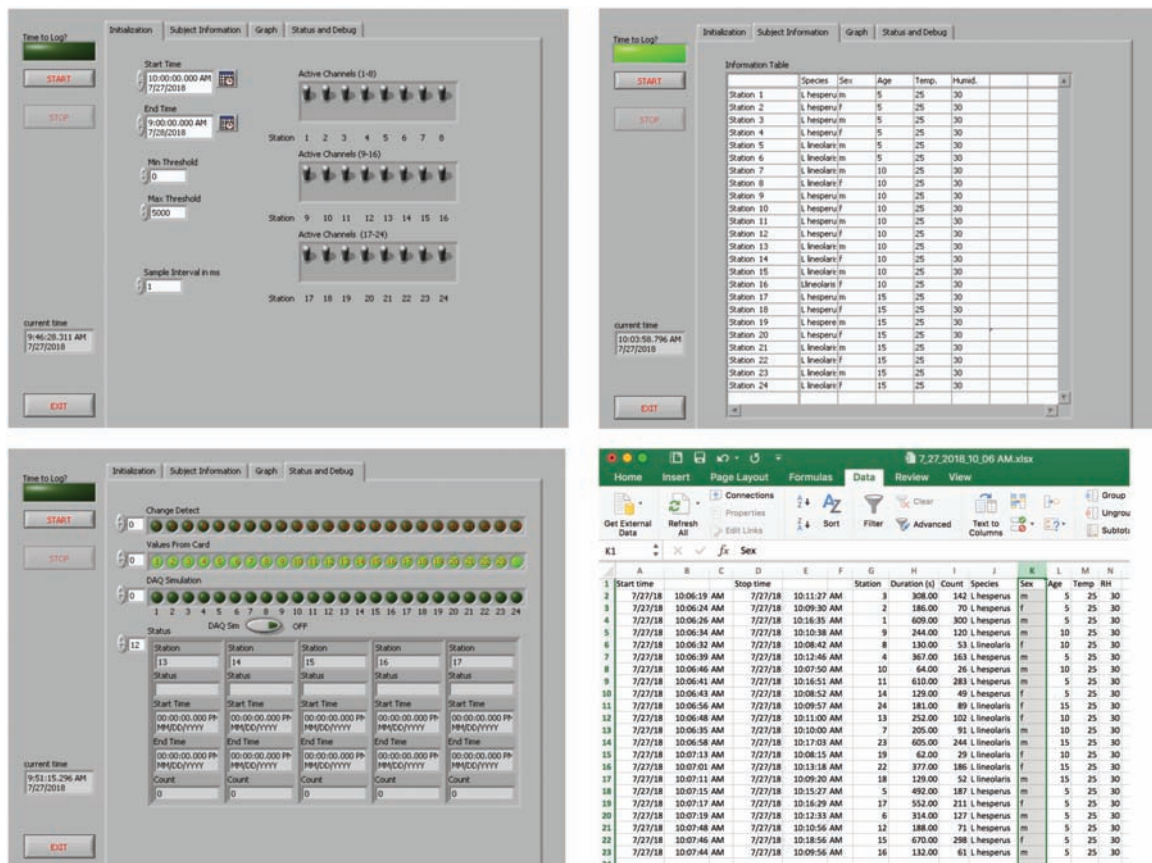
Time to Log?

START

STOP

Initialization | Subject Information | Graph | Status and Debug

Start Time
10:00:00.000 AM
7/27/2018

End Time
9:00:00.000 AM
7/28/2018

Min Threshold
0

Max Threshold
5000

Sample Interval in ms
1

Active Channels (1-8)

Station 1 2 3 4 5 6 7 8

Active Channels (9-16)

Station 9 10 11 12 13 14 15 16

Active Channels (17-24)

Station 17 18 19 20 21 22 23 24

current time
9:46:28.311 AM
7/27/2018

EXIT

Time to Log?

START

STOP

Initialization | Subject Information | Graph | Status and Debug

Information Table

| | Species | Sex | Age | Temp. | Humid. |
|---|---|---|---|---|---|
| Station 1 | L hesperu | m | 5 | 25 | 30 |
| Station 2 | L hesperu | f | 5 | 25 | 30 |
| Station 3 | L hesperu | m | 5 | 25 | 30 |
| Station 4 | L hesperu | f | 5 | 25 | 30 |
| Station 5 | L lineolari | m | 5 | 25 | 30 |
| Station 6 | L lineolari | m | 5 | 25 | 30 |
| Station 7 | L lineolari | m | 10 | 25 | 30 |
| Station 8 | L lineolari | f | 10 | 25 | 30 |
| Station 9 | L hesperu | m | 10 | 25 | 30 |
| Station 10 | L hesperu | f | 10 | 25 | 30 |
| Station 11 | L hesperu | m | 10 | 25 | 30 |
| Station 12 | L hesperu | f | 10 | 25 | 30 |
| Station 13 | L lineolari | m | 10 | 25 | 30 |
| Station 14 | L lineolari | f | 10 | 25 | 30 |
| Station 15 | L lineolari | m | 10 | 25 | 30 |
| Station 16 | Llineolari | f | 10 | 25 | 30 |
| Station 17 | L hesperu | m | 15 | 25 | 30 |
| Station 18 | L hesperu | f | 15 | 25 | 30 |
| Station 19 | L hespere | m | 15 | 25 | 30 |
| Station 20 | L hesperu | f | 15 | 25 | 30 |
| Station 21 | L lineolari | m | 15 | 25 | 30 |
| Station 22 | L lineolari | f | 15 | 25 | 30 |
| Station 23 | L lineolari | m | 15 | 25 | 30 |
| Station 24 | L lineolari | f | 15 | 25 | 30 |

current time
10:03:58.796 AM
7/27/2018

EXIT

Time to Log?

START

STOP

Initialization | Subject Information | Graph | Status and Debug

Change Detect
0

Values From Card
0

DAQ Simulation
0
1 2 3 4 5 6 7 8 9 10 11 12 13 14 15 16 17 18 19 20 21 22 23 24

Status
12
DAQ Sim OFF

| Station | Station | Station | Station | Station |
|---|---|---|---|---|
| 13 | 14 | 15 | 16 | 17 |
| Status | Status | Status | Status | Status |
| Start Time | Start Time | Start Time | Start Time | Start Time |
| 00:00:00.000 PM MM/DD/YYYY | 00:00:00.000 PM MM/DD/YYYY | 00:00:00.000 PM MM/DD/YYYY | 00:00:00.000 PM MM/DD/YYYY | 00:00:00.000 PM MM/DD/YYYY |
| End Time | End Time | End Time | End Time | End Time |
| 00:00:00.000 PM MM/DD/YYYY | 00:00:00.000 PM MM/DD/YYYY | 00:00:00.000 PM MM/DD/YYYY | 00:00:00.000 PM MM/DD/YYYY | 00:00:00.000 PM MM/DD/YYYY |
| Count | Count | Count | Count | Count |
| 0 | 0 | 0 | 0 | 0 |

current time
9:51:15.296 AM
7/27/2018

EXIT

7_27_2018_10_06 AM.xlsx

Home Insert Page Layout Formulas Data Review View

Get External Data | Refresh All | Connections | Properties | Edit Links | Sort | Filter | Clear | Advanced | Text to Columns | Group | Ungroup | Subtotal

K1 fx Sex

| | A | B | C | D | E | F | G | H | I | J | K | L | M | N |
|---|---|---|---|---|---|---|---|---|---|---|---|---|---|---|
| 1 | Start time | | | Stop time | | | Station | Duration (s) | Count | Species | Sex | Age | Temp | RH |
| 2 | 7/27/18 | 10:06:19 AM | | 7/27/18 | 10:11:27 AM | | 3 | 308.00 | 142 | L hesperus | m | 5 | 25 | 30 |
| 3 | 7/27/18 | 10:06:24 AM | | 7/27/18 | 10:09:30 AM | | 2 | 186.00 | 70 | L hesperus | f | 5 | 25 | 30 |
| 4 | 7/27/18 | 10:06:26 AM | | 7/27/18 | 10:16:35 AM | | 1 | 609.00 | 300 | L hesperus | m | 5 | 25 | 30 |
| 5 | 7/27/18 | 10:06:34 AM | | 7/27/18 | 10:10:38 AM | | 9 | 244.00 | 120 | L hesperus | m | 10 | 25 | 30 |
| 6 | 7/27/18 | 10:06:32 AM | | 7/27/18 | 10:08:42 AM | | 8 | 130.00 | 53 | L lineolaris | f | 10 | 25 | 30 |
| 7 | 7/27/18 | 10:06:39 AM | | 7/27/18 | 10:12:46 AM | | 4 | 367.00 | 163 | L hesperus | f | 5 | 25 | 30 |
| 8 | 7/27/18 | 10:06:46 AM | | 7/27/18 | 10:07:50 AM | | 10 | 64.00 | 26 | L hesperus | f | 10 | 25 | 30 |
| 9 | 7/27/18 | 10:06:41 AM | | 7/27/18 | 10:16:51 AM | | 11 | 610.00 | 283 | L hesperus | m | 10 | 25 | 30 |
| 10 | 7/27/18 | 10:06:43 AM | | 7/27/18 | 10:08:52 AM | | 14 | 129.00 | 49 | L hesperus | f | 5 | 25 | 30 |
| 11 | 7/27/18 | 10:06:56 AM | | 7/27/18 | 10:09:57 AM | | 24 | 181.00 | 89 | L lineolaris | f | 15 | 25 | 30 |
| 12 | 7/27/18 | 10:06:48 AM | | 7/27/18 | 10:11:00 AM | | 13 | 252.00 | 102 | L lineolaris | f | 10 | 25 | 30 |
| 13 | 7/27/18 | 10:06:35 AM | | 7/27/18 | 10:10:00 AM | | 7 | 205.00 | 91 | L lineolaris | m | 10 | 25 | 30 |
| 14 | 7/27/18 | 10:06:58 AM | | 7/27/18 | 10:17:03 AM | | 23 | 605.00 | 244 | L lineolaris | m | 15 | 25 | 30 |
| 15 | 7/27/18 | 10:07:13 AM | | 7/27/18 | 10:08:15 AM | | 19 | 62.00 | 29 | L lineolaris | f | 10 | 25 | 30 |
| 16 | 7/27/18 | 10:07:01 AM | | 7/27/18 | 10:13:18 AM | | 22 | 377.00 | 186 | L lineolaris | f | 15 | 25 | 30 |
| 17 | 7/27/18 | 10:07:11 AM | | 7/27/18 | 10:09:20 AM | | 18 | 129.00 | 52 | L lineolaris | m | 15 | 25 | 30 |
| 18 | 7/27/18 | 10:07:15 AM | | 7/27/18 | 10:15:27 AM | | 5 | 492.00 | 187 | L hesperus | m | 5 | 25 | 30 |
| 19 | 7/27/18 | 10:07:17 AM | | 7/27/18 | 10:16:29 AM | | 17 | 552.00 | 211 | L hesperus | f | 5 | 25 | 30 |
| 20 | 7/27/18 | 10:07:19 AM | | 7/27/18 | 10:12:33 AM | | 6 | 314.00 | 127 | L hesperus | m | 5 | 25 | 30 |
| 21 | 7/27/18 | 10:07:48 AM | | 7/27/18 | 10:10:56 AM | | 12 | 188.00 | 71 | L hesperus | m | 5 | 25 | 30 |
| 22 | 7/27/18 | 10:07:46 AM | | 7/27/18 | 10:18:56 AM | | 15 | 670.00 | 298 | L hesperus | f | 5 | 25 | 30 |
| 23 | 7/27/18 | 10:07:44 AM | | 7/27/18 | 10:09:56 AM | | 16 | 132.00 | 61 | L hesperus | m | 5 | 25 | 30 |